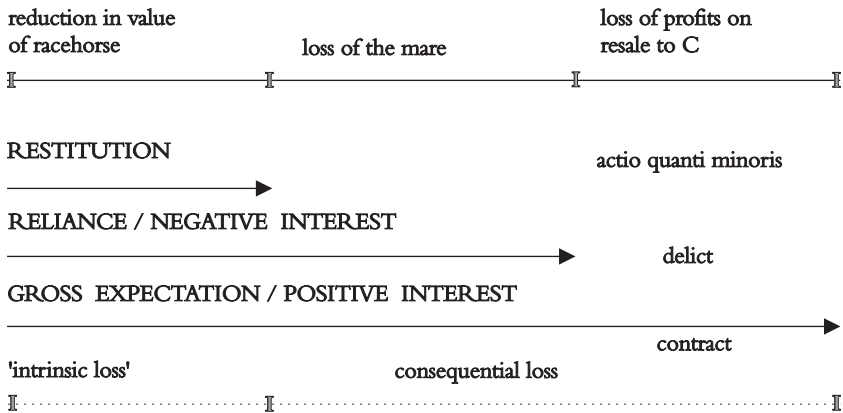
reduction in value of racehorse

loss of the mare

loss of profits on resale to C

RESTITUTION

actio quanti minoris

RELIANCE / NEGATIVE INTEREST

delict

GROSS EXPECTATION / POSITIVE INTEREST

contract

'intrinsic loss'

consequential loss